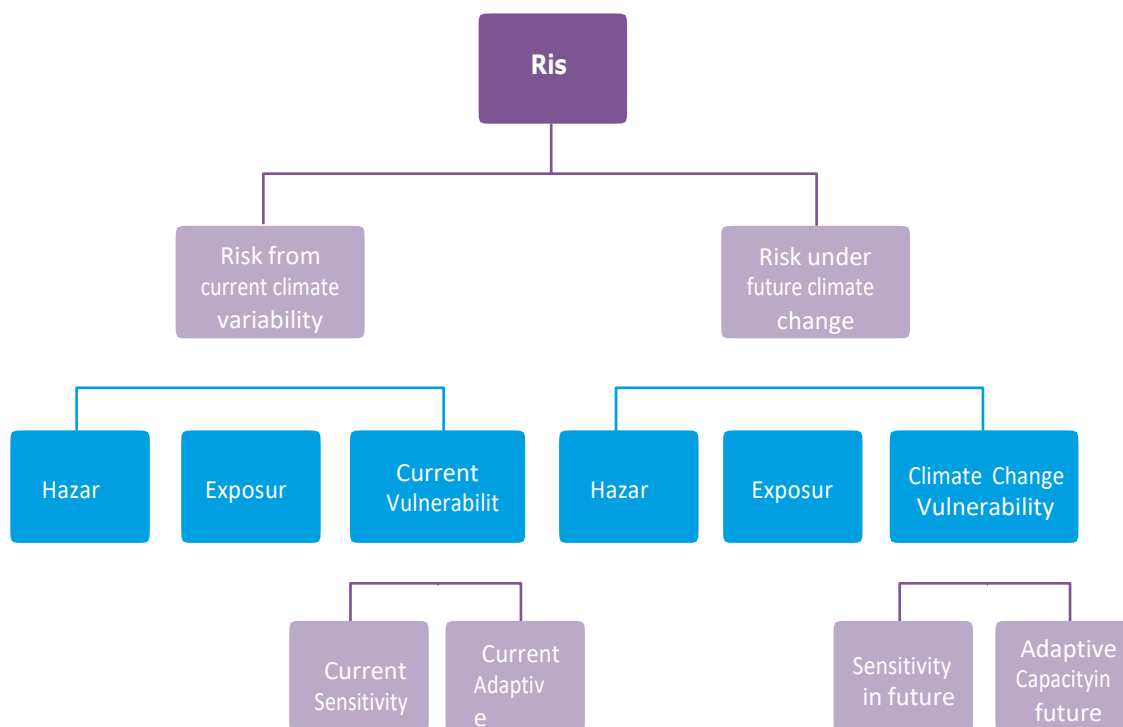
Ris

Risk from current climate variability

Risk under future climate change

Hazar

Exposur

Current Vulnerabilit

Hazar

Exposur

Climate Change Vulnerability

Current Sensitivity

Current Adaptiv e

Sensitivity in future

Adaptive Capacityin future